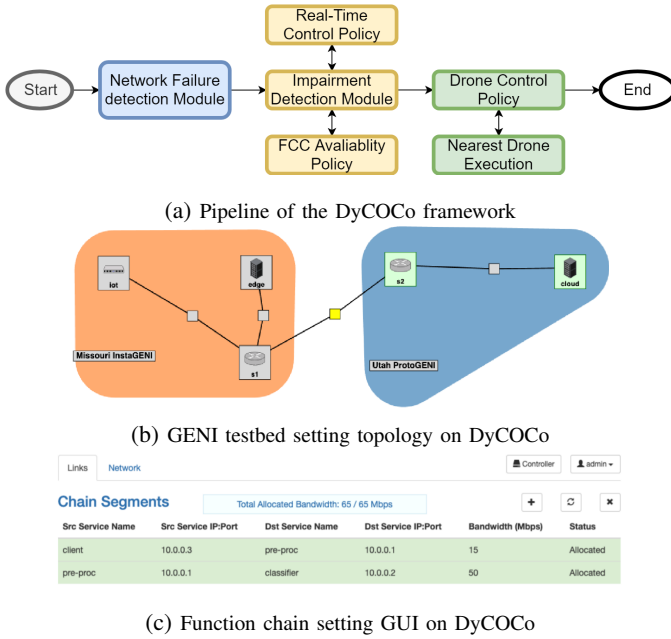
Real-Time Control Policy

Start

Network Failure detection Module

Impairment Detection Module

Drone Control Policy

End

FCC Avaliablity Policy

Nearest Drone Execution

(a) Pipeline of the DyCOCo framework

iot

edge

s1

Missouri InstaGENI

s2

cloud

Utah ProtoGENI

(b) GENI testbed setting topology on DyCOCo

Links Network

Controller

admin

Chain Segments

Total Allocated Bandwidth: 65 / 65 Mbps

| Src Service Name | Src Service IP:Port | Dst Service Name | Dst Service IP:Port | Bandwidth (Mbps) | Status |
|---|---|---|---|---|---|
| client | 10.0.0.3 | pre-proc | 10.0.0.1 | 15 | Allocated |
| pre-proc | 10.0.0.1 | classifier | 10.0.0.2 | 50 | Allocated |

(c) Function chain setting GUI on DyCOCo